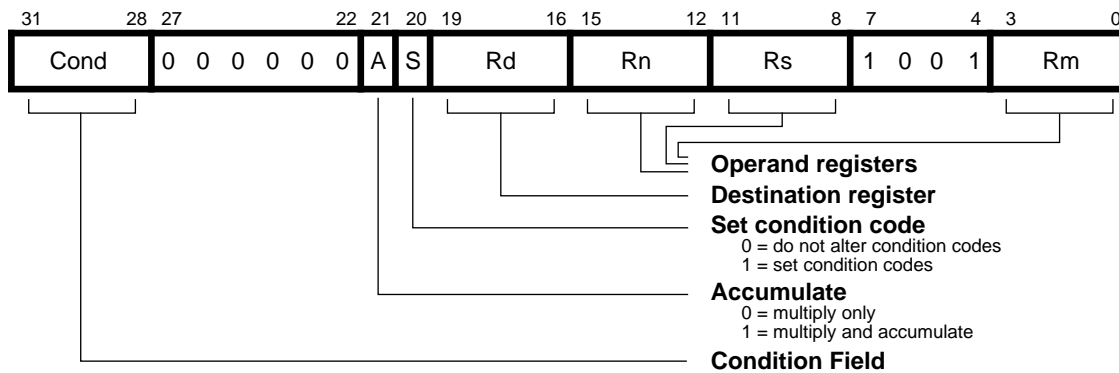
| 31 28 | 27 22 | 21 | 20 | 19 16 | 15 12 | 11 8 | 7 4 | 3 0 |
|---|---|---|---|---|---|---|---|---|
| Cond | 0 0 0 0 0 0 | A | S | Rd | Rn | Rs | 1 0 0 1 | Rm |

**Operand registers**

**Destination register**

**Set condition code**
0 = do not alter condition codes
1 = set condition codes

**Accumulate**
0 = multiply only
1 = multiply and accumulate

**Condition Field**